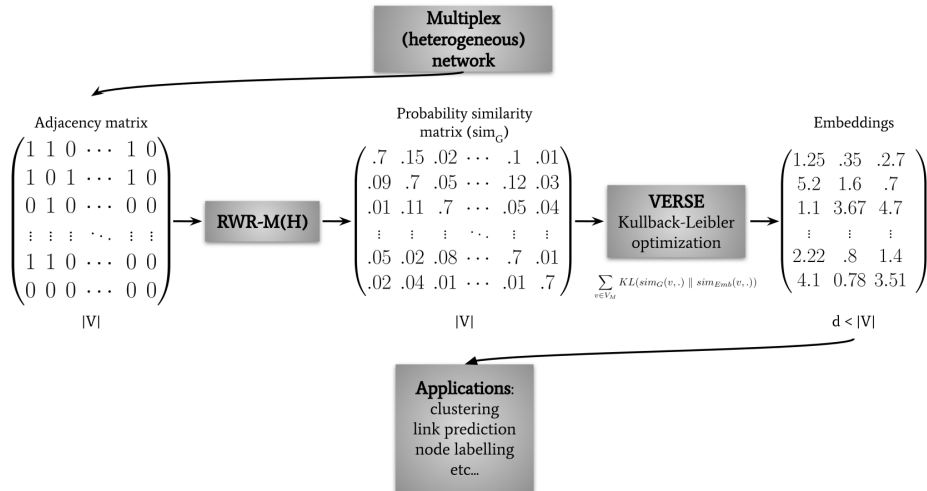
Multiplex (heterogeneous) network

Adjacency matrix

$\begin{pmatrix} 1 & 1 & 0 & \cdots & 1 & 0 \\ 1 & 0 & 1 & \cdots & 1 & 0 \\ 0 & 1 & 0 & \cdots & 0 & 0 \\ \vdots & \vdots & \vdots & \ddots & \vdots & \vdots \\ 1 & 1 & 0 & \cdots & 0 & 0 \\ 0 & 0 & 0 & \cdots & 0 & 0 \end{pmatrix}$

|V|

RWR-M(H)

Probability similarity matrix ($sim_G$)

$\begin{pmatrix} .7 & .15 & .02 & \cdots & .1 & .01 \\ .09 & .7 & .05 & \cdots & .12 & .03 \\ .01 & .11 & .7 & \cdots & .05 & .04 \\ \vdots & \vdots & \vdots & \ddots & \vdots & \vdots \\ .05 & .02 & .08 & \cdots & .7 & .01 \\ .02 & .04 & .01 & \cdots & .01 & .7 \end{pmatrix}$

|V|

VERSE
Kullback-Leibler optimization

$\sum_{v \in V_M} KL(sim_G(v,.) \parallel sim_{Emb}(v,.))$

Embeddings

$\begin{pmatrix} 1.25 & .35 & .2.7 \\ 5.2 & 1.6 & .7 \\ 1.1 & 3.67 & 4.7 \\ \vdots & \vdots & \vdots \\ 2.22 & .8 & 1.4 \\ 4.1 & 0.78 & 3.51 \end{pmatrix}$

d < |V|

Applications:
clustering
link prediction
node labelling
etc...